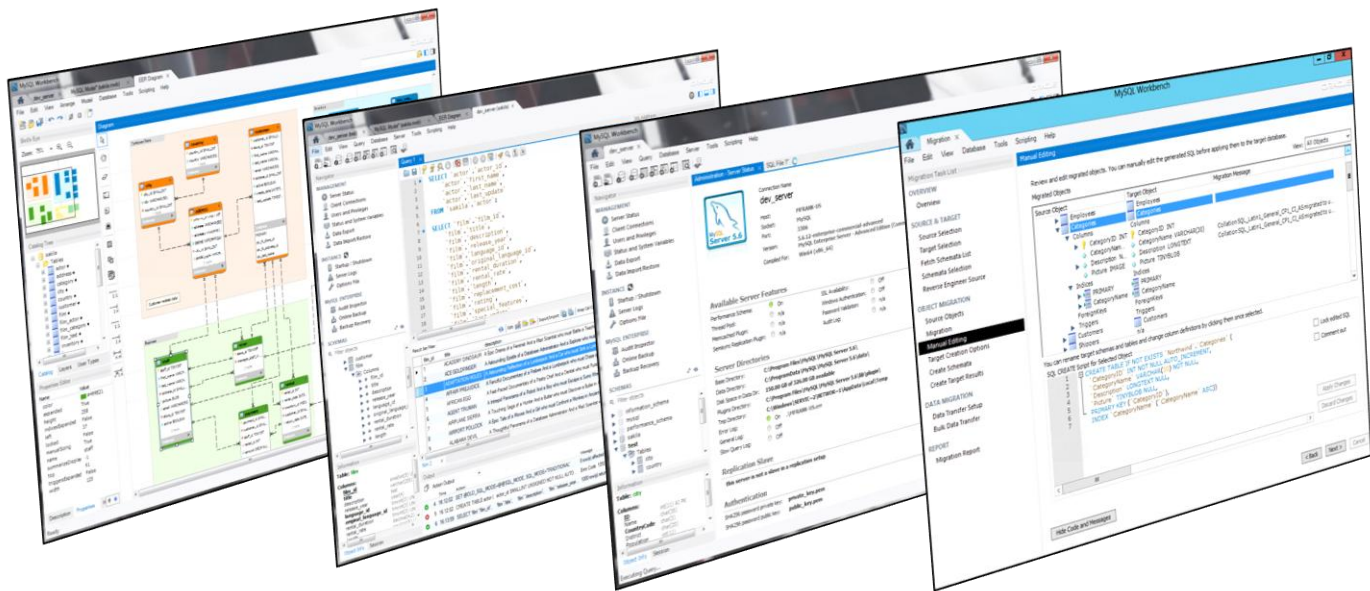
MySQL Workbench

Migration

File Edit View Database Tools Scripting Help

Migration Task List

OVERVIEW

Overview

SOURCE & TARGET

Source Selection

Target Selection

Fetch Schemata List

Schemata Selection

Reverse Engineer Source

OBJECT MIGRATION

Source Objects

Migration

Manual Editing

Target Creation Options

Create Schemata

Create Target Results

DATA MIGRATION

Data Transfer Setup

Bulk Data Transfer

REPORT

Migration Report

Manual Editing

Review and edit migrated objects. You can manually edit the generated SQL before applying them to the target database.

View: All Objects

Migrated Objects

Source Object

Target Object

Migration Message

Employees

Categories

Columns

CategoryID INT

CategoryName VARCHAR(15)

Description LONGTEXT

Picture TINYBLOB

Indices

PRIMARY

CategoryName

ForeignKeys

Triggers

Customers

Shippers

You can rename target schemas and tables and change column definitions by clicking them once selected.

SQL CREATE Script for Selected Object

CREATE TABLE IF NOT EXISTS `Northwind`.`Categories` (

`CategoryID` INT NOT NULL AUTO_INCREMENT ,

`CategoryName` VARCHAR(15) NOT NULL ,

`Description` LONGTEXT NULL ,

`Picture` TINYBLOB NULL ,

PRIMARY KEY (`CategoryID`) ,

INDEX `CategoryName` (`CategoryName` ASC))

Lock edited SQL

Comment out

Apply Changes

Discard Changes

Hide Code and Messages

< Back

Next >

Cancel

MySQL Workbench

File Edit View Query Database Server Tools Scripting Help

dev_server

Administration - Server Status

Connection Name

dev_server

Host:

Socket:

Port:

Version:

Compiled For:

Available Server Features

Performance Schema:

Thread Pool:

Memcached Plugin:

Semisync Replication Plugin:

SSL Availability:

Windows Authentication:

Password Validation:

Audit Log:

Server Directories

Base Directory:

Data Directory:

Disk Space in Data Dir:

Plugins Directory:

Tmp Directory:

Error Log:

General Log:

Slow Query Log:

Replication Slave

this server is not a slave in a replication setup

Authentication

SHA256 password private key:

SHA256 password public key:

private_key.pem

public_key.pem

Navigator

MANAGEMENT

Server Status

Client Connections

Users and Privileges

Status and System Variables

Data Export

Data Import/Restore

INSTANCE

Startup / Shutdown

Server Logs

Options File

MYSQL ENTERPRISE

Audit Inspector

Online Backup

Backup Recovery

SCHEMAS

Information

Session

SELECT

FROM

Query 1

Table: film

Columns:

Action Output

Object Info

Diagram

EER Diagram

Catalog Tree

Properties Editor

Description

Properties

Catalog

Layers

User Types